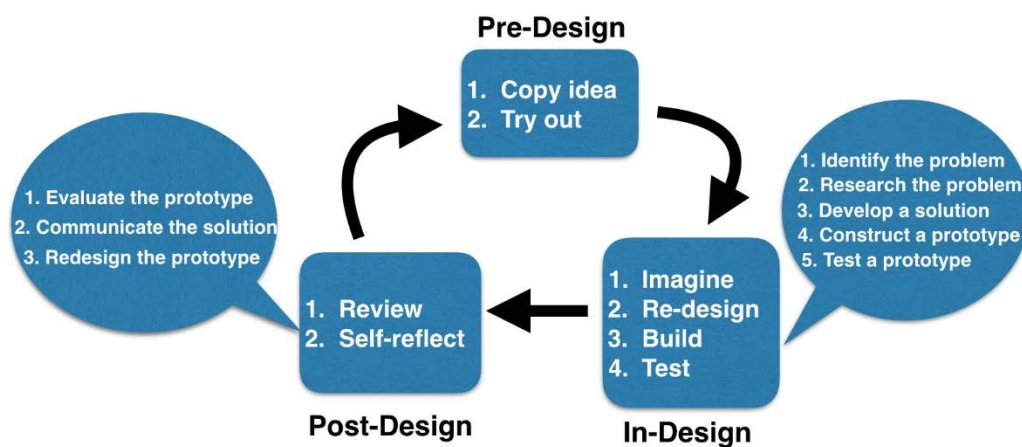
Pre-Design

1. Copy idea
2. Try out

1. Evaluate the prototype
2. Communicate the solution
3. Redesign the prototype

1. Identify the problem
2. Research the problem
3. Develop a solution
4. Construct a prototype
5. Test a prototype

1. Review
2. Self-reflect

Post-Design

1. Imagine
2. Re-design
3. Build
4. Test

In-Design